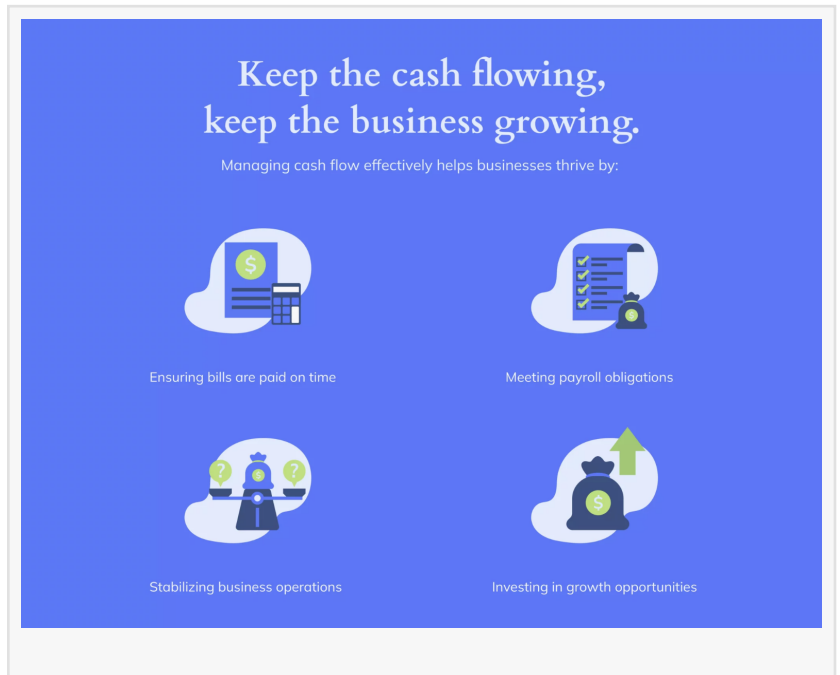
Keep the cash flowing, keep the business growing.

Managing cash flow effectively helps businesses thrive by:

$

Ensuring bills are paid on time

Meeting payroll obligations

?

?

Stabilizing business operations

$

Investing in growth opportunities